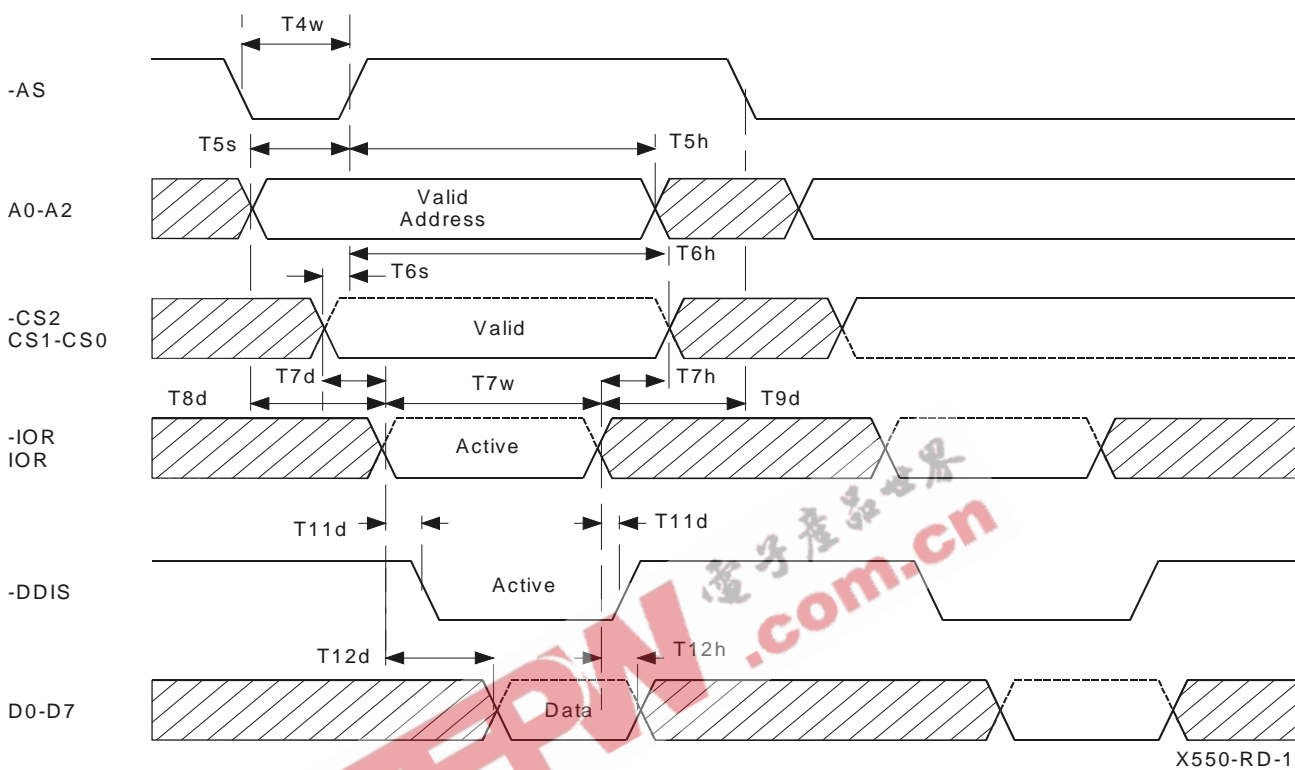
T4w

-AS

T5s

T5h

A0-A2

Valid Address

T6h

T6s

-CS2
CS1-CS0

Valid

T7d

T7w

T7h

T8d

T9d

-IOR
IOR

Active

T11d

T11d

-DDIS

Active

T12d

T12h

D0-D7

Data

X550-RD-1

电子产品世界

EEPW.com.cn